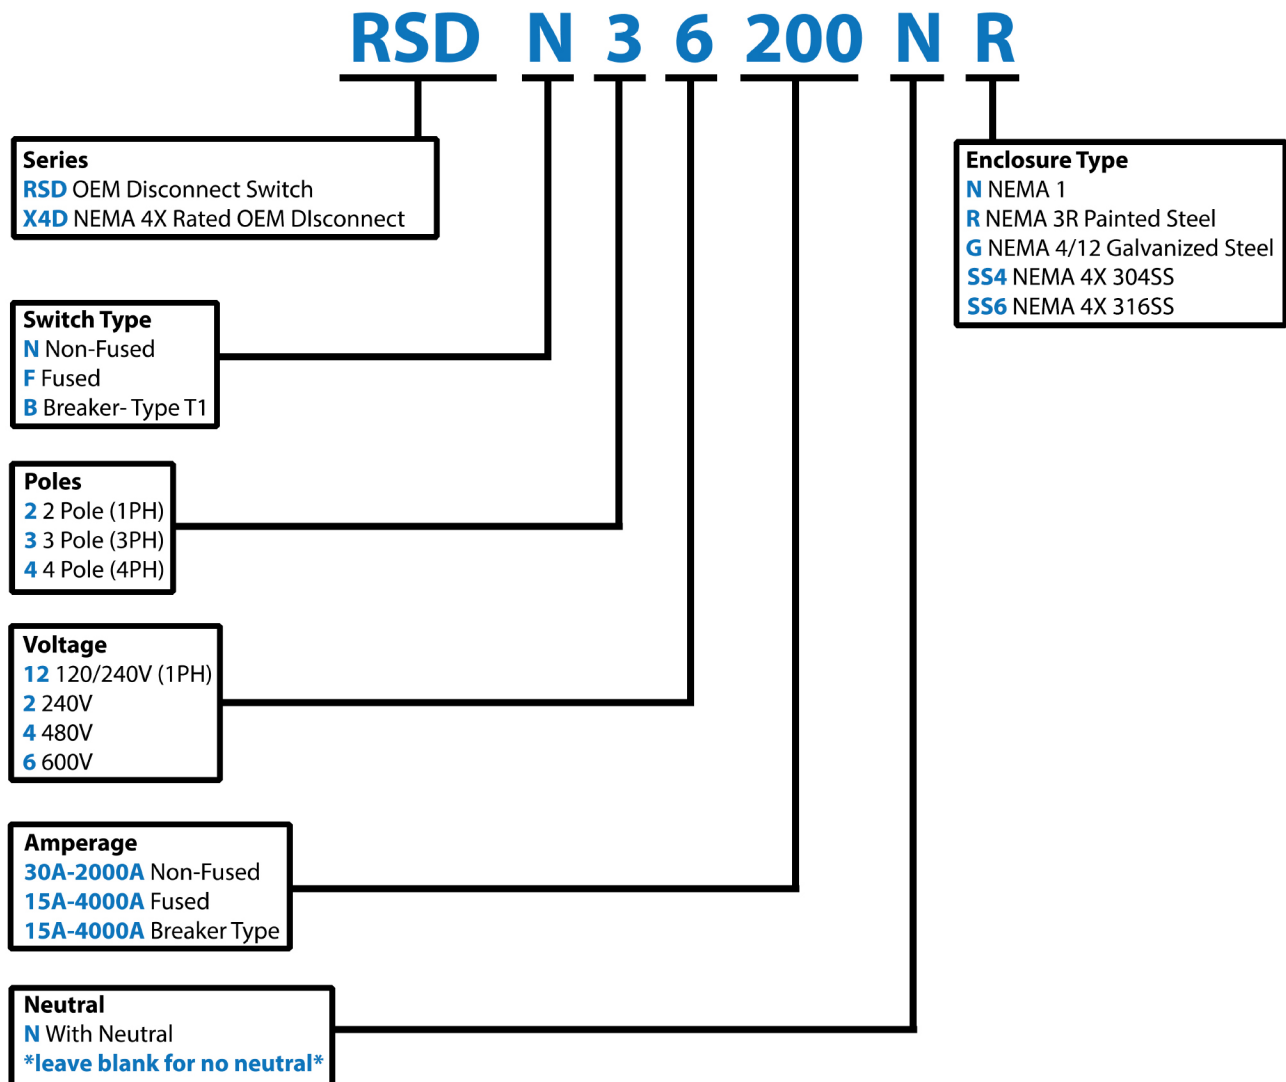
RSD N 3 6 200 N R

Series
RSD OEM Disconnect Switch
X4D NEMA 4X Rated OEM DIsconnect

Enclosure Type
N NEMA 1
R NEMA 3R Painted Steel
G NEMA 4/12 Galvanized Steel
SS4 NEMA 4X 304SS
SS6 NEMA 4X 316SS

Switch Type
N Non-Fused
F Fused
B Breaker- Type T1

Poles
2 2 Pole (1PH)
3 3 Pole (3PH)
4 4 Pole (4PH)

Voltage
12 120/240V (1PH)
2 240V
4 480V
6 600V

Amperage
30A-2000A Non-Fused
15A-4000A Fused
15A-4000A Breaker Type

Neutral
N With Neutral
*leave blank for no neutral*